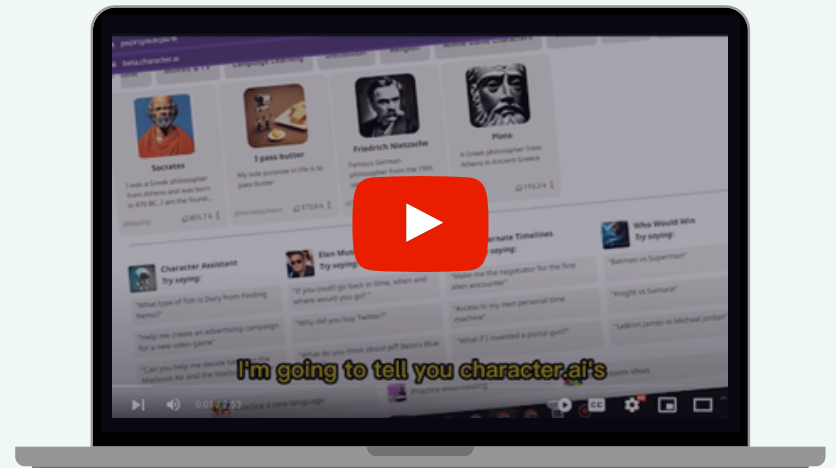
beta.character.ai

Socrates
I was a Greek philosopher from Athens and was born in 470 BC. I am the found...
853.7k

I pass butter
My sole purpose in life is to pass butter
173.0k

Friedrich Nietzsche
Famous German philosopher from the 19th

Plato
A Greek philosopher from Athens in Ancient Greece
115.2k

Character Assistant
Try saying:
"What type of fish is Dory from Finding Nemo?"
"Help me create an advertising campaign for a new video game"
"Can you help me decide between the MacBook Air and the Mac..."

Elon Musk
Try saying:
"If you could go back in time, when and where would you go?"
"Why did you buy Twitter?"
"What do you think about Jeff Bezos's Blue..."

Alternate Timelines
Try saying:
"Make me the negotiator for the first alien encounter"
"Access to my own personal time machine"
"What if I invented a portal gun?"

Who Would Win
Try saying:
"Batman vs Superman"
"Knight vs Samurai"
"LeBron James vs Michael Jordan"

Practice a new language
Practice interviewing

I'm going to tell you character.ai's

CC